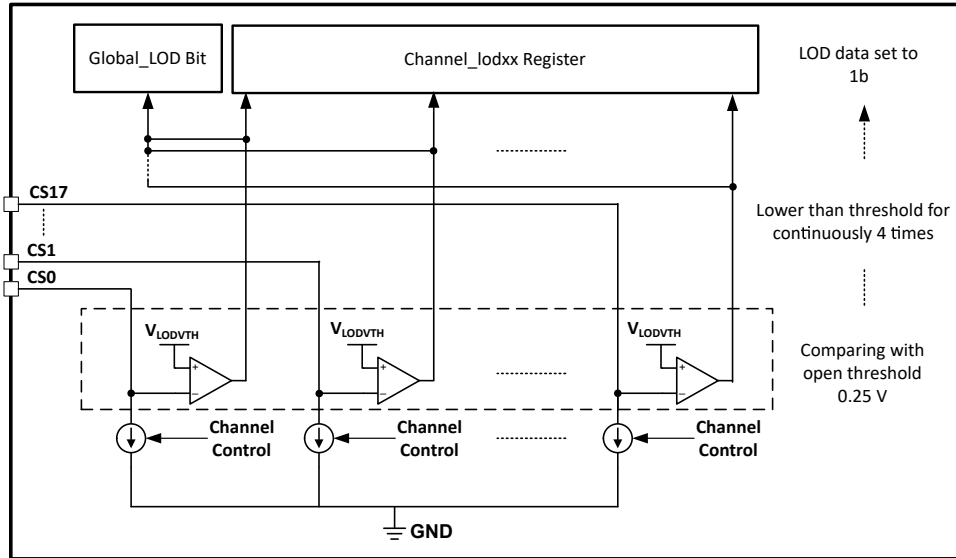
Global_LOD Bit

Channel_lodxx Register

LOD data set to 1b

CS17

CS1

CS0

Lower than threshold for continuously 4 times

$V_{LODVTH}$

+

-

$V_{LODVTH}$

+

-

$V_{LODVTH}$

+

-

Comparing with open threshold 0.25 V

Channel Control

Channel Control

Channel Control

GND